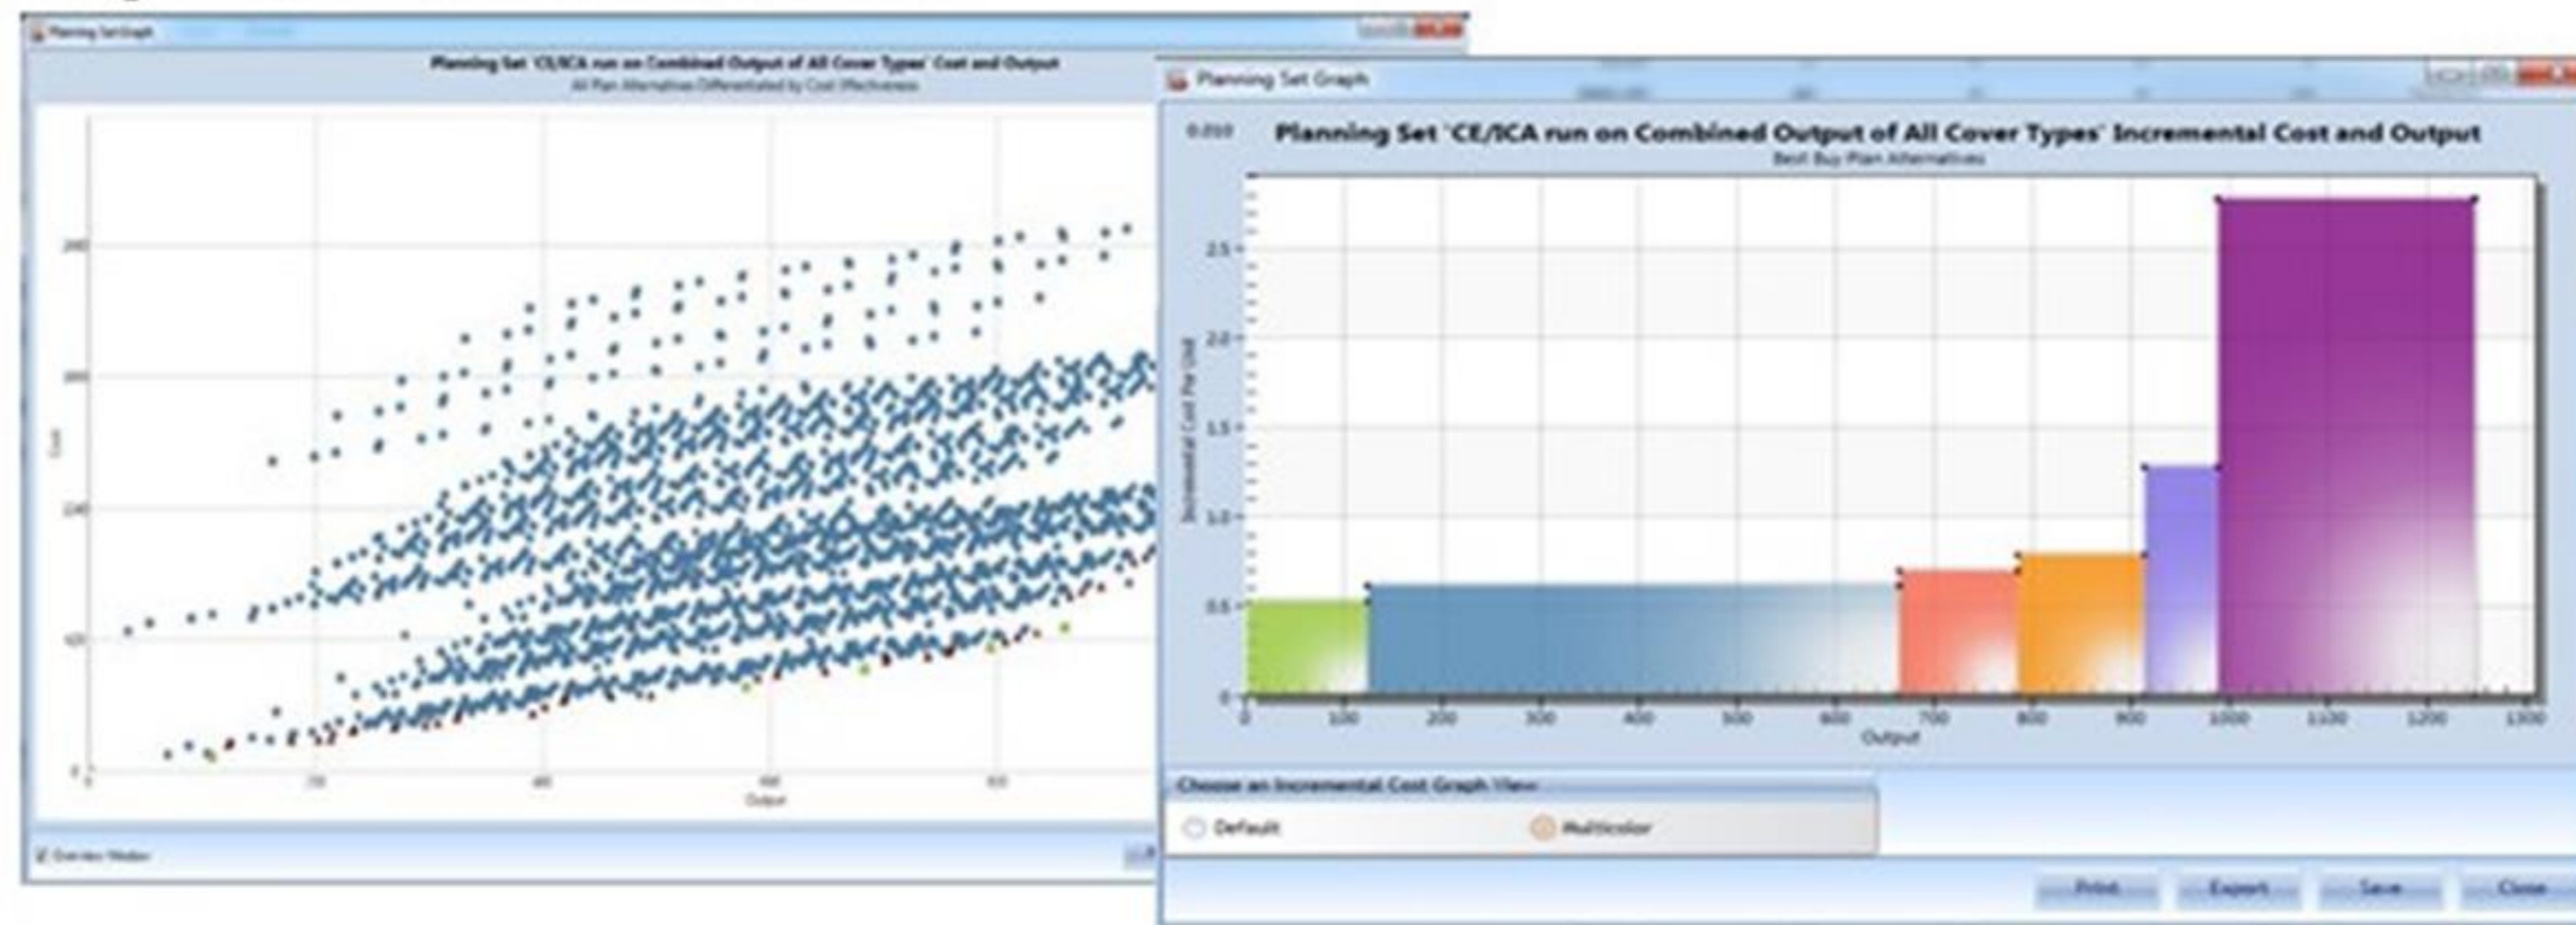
Planning Set Graph

Planning Set 'CE/ICA run on Combined Output of All Cover Types' Cost and Output
All Plan Alternatives Differentiated by Cost Effectiveness

Cost

0
20
40
60
80

Output

Overview Window

Planning Set Graph

Planning Set 'CE/ICA run on Combined Output of All Cover Types' Incremental Cost and Output
Best Buy Plan Alternatives

Incremental Cost Per Unit

0
0.5
1.0
1.5
2.0
2.5

0
100
200
300
400
500
600
700
800
900
1000
1100
1200
1300

Output

Choose an Incremental Cost Graph View

Default
Multicolor

Print
Export
Save
Close